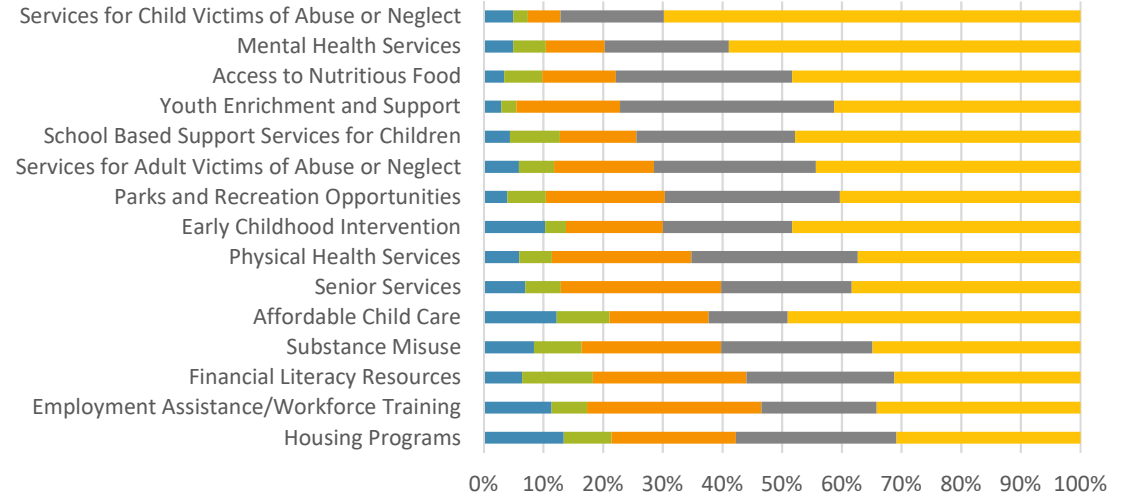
Services for Child Victims of Abuse or Neglect
Mental Health Services
Access to Nutritious Food
Youth Enrichment and Support
School Based Support Services for Children
Services for Adult Victims of Abuse or Neglect
Parks and Recreation Opportunities
Early Childhood Intervention
Physical Health Services
Senior Services
Affordable Child Care
Substance Misuse
Financial Literacy Resources
Employment Assistance/Workforce Training
Housing Programs

0% 10% 20% 30% 40% 50% 60% 70% 80% 90% 100%